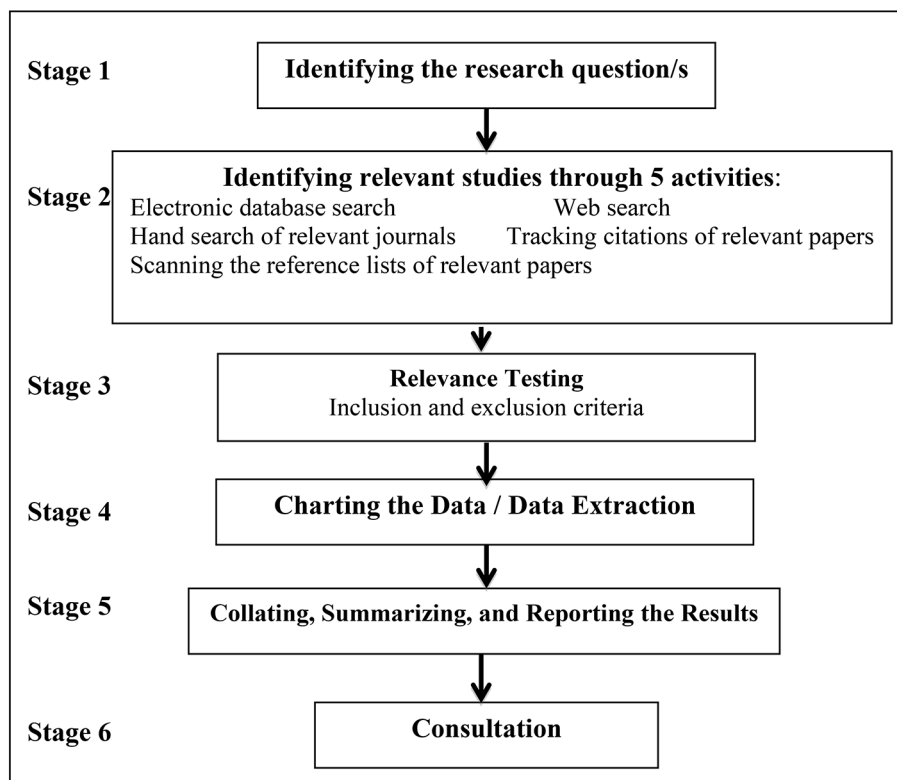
Stage 1

Identifying the research question/s

Stage 2

Identifying relevant studies through 5 activities:
Electronic database search
Web search
Hand search of relevant journals
Tracking citations of relevant papers
Scanning the reference lists of relevant papers

Stage 3

Relevance Testing
Inclusion and exclusion criteria

Stage 4

Charting the Data / Data Extraction

Stage 5

Collating, Summarizing, and Reporting the Results

Stage 6

Consultation